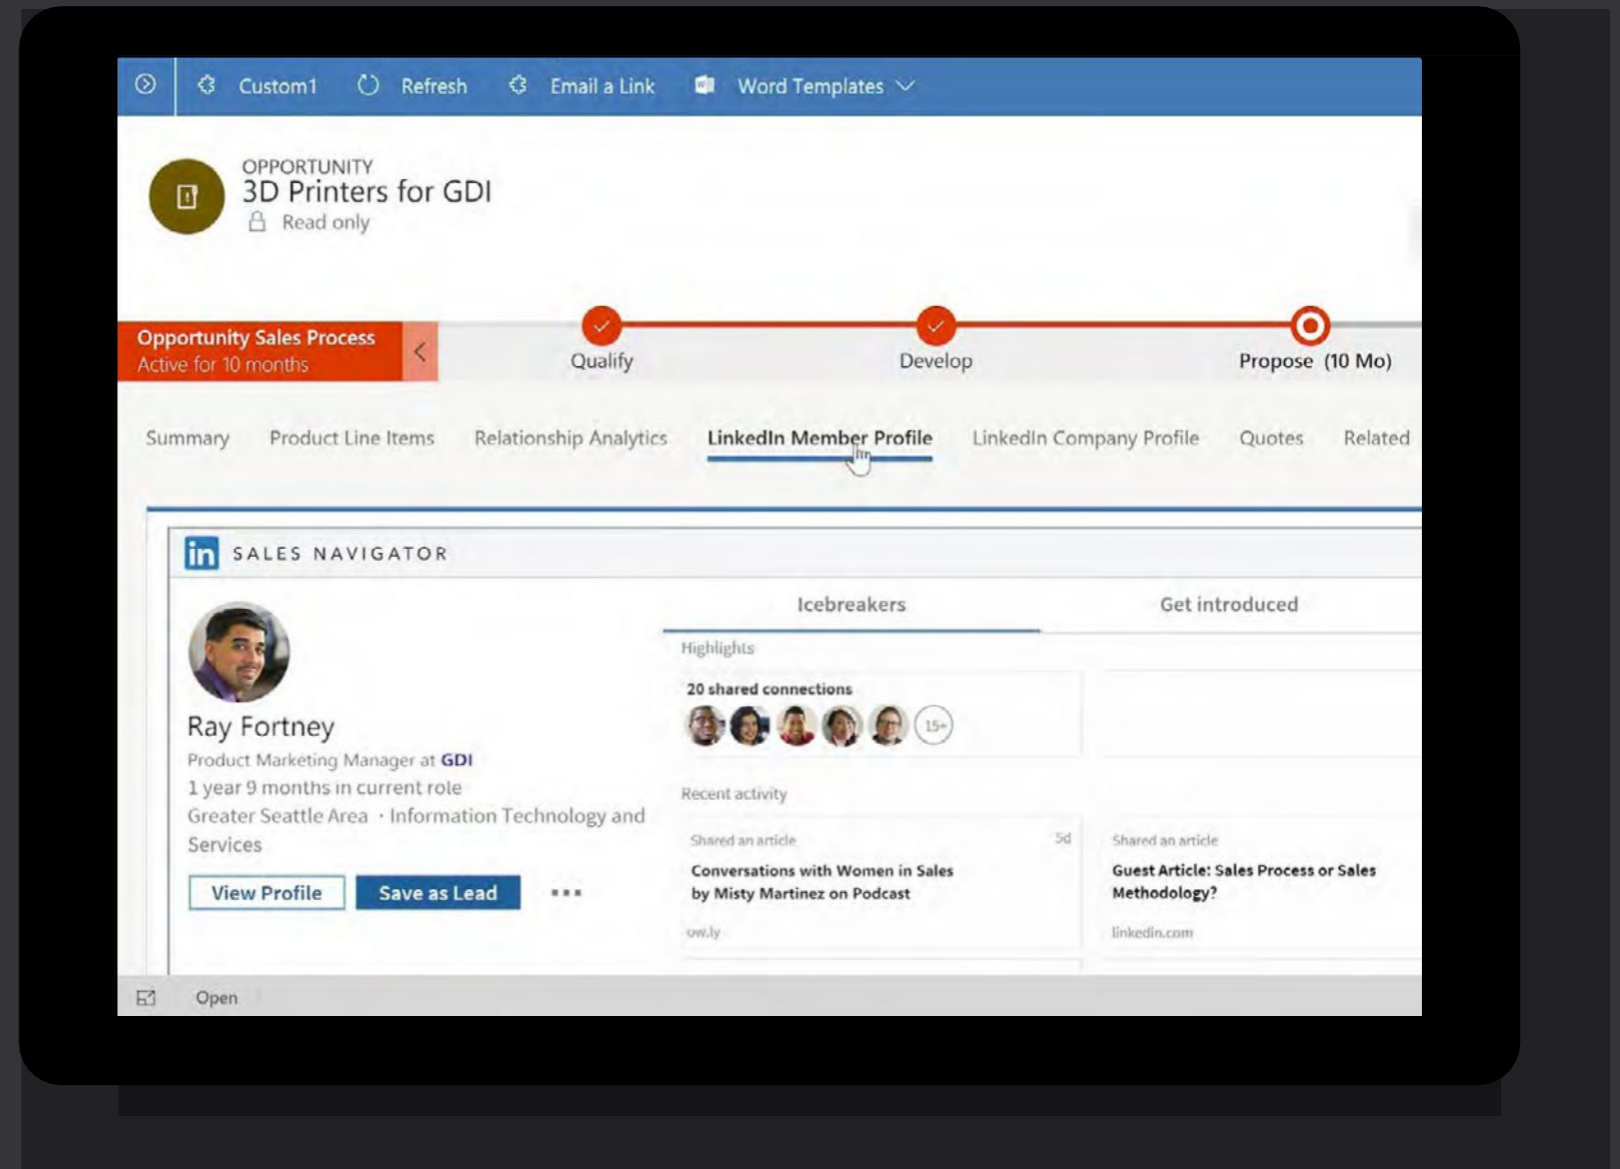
Custom1 Refresh Email a Link Word Templates

OPPORTUNITY
3D Printers for GDI
Read only

Opportunity Sales Process
Active for 10 months

Qualify
Develop
Propose (10 Mo)

Summary Product Line Items Relationship Analytics LinkedIn Member Profile LinkedIn Company Profile Quotes Related

in SALES NAVIGATOR

Ray Fortney
Product Marketing Manager at GDI
1 year 9 months in current role
Greater Seattle Area · Information Technology and Services

View Profile Save as Lead ...

Icebreakers Get introduced

Highlights

20 shared connections
15+

Recent activity

Shared an article 5d
Conversations with Women in Sales by Misty Martinez on Podcast
ow.ly

Shared an article
Guest Article: Sales Process or Sales Methodology?
linkedin.com

Open